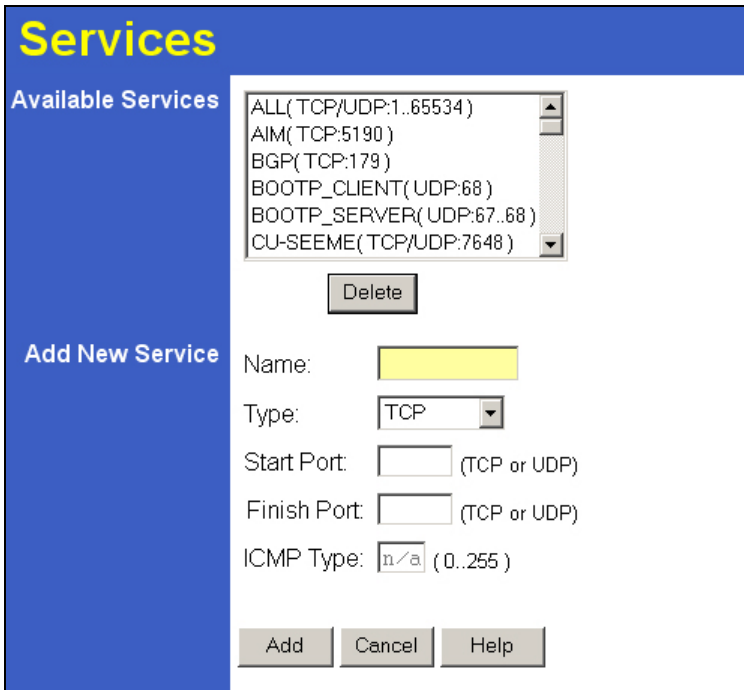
Services

Available Services

ALL( TCP/UDP:1..65534 )
AIM( TCP:5190 )
BGP( TCP:179 )
BOOTP_CLIENT( UDP:68 )
BOOTP_SERVER( UDP:67..68 )
CU-SEEME( TCP/UDP:7648 )

Delete

Add New Service

Name:

Type: TCP

Start Port: (TCP or UDP)

Finish Port: (TCP or UDP)

ICMP Type: n/a ( 0..255 )

Add Cancel Help